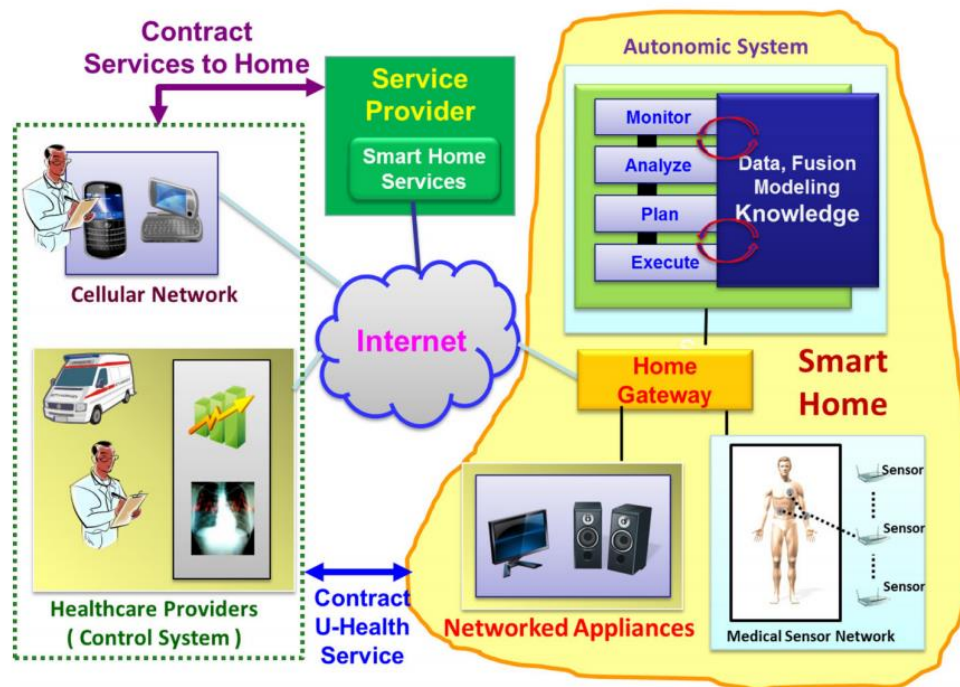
Contract Services to Home

Service Provider

Smart Home Services

Autonomic System

Monitor

Analyze

Plan

Execute

Data, Fusion Modeling Knowledge

Cellular Network

Internet

Home Gateway

Smart Home

Sensor

Sensor

Sensor

Healthcare Providers ( Control System )

Contract U-Health Service

Networked Appliances

Medical Sensor Network